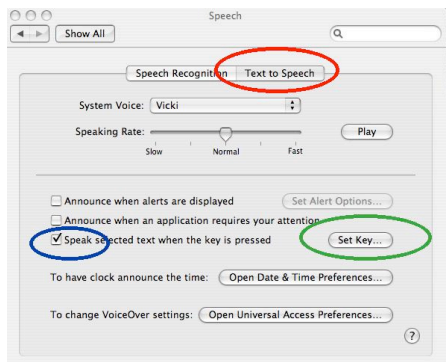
Speech

Show All

Speech Recognition | Text to Speech

System Voice: Vicki

Speaking Rate:
Slow
Normal
Fast

Play

Announce when alerts are displayed
Set Alert Options...

Announce when an application requires your attention

Speak selected text when the key is pressed
Set Key...

To have clock announce the time: Open Date & Time Preferences...

To change VoiceOver settings: Open Universal Access Preferences...

?